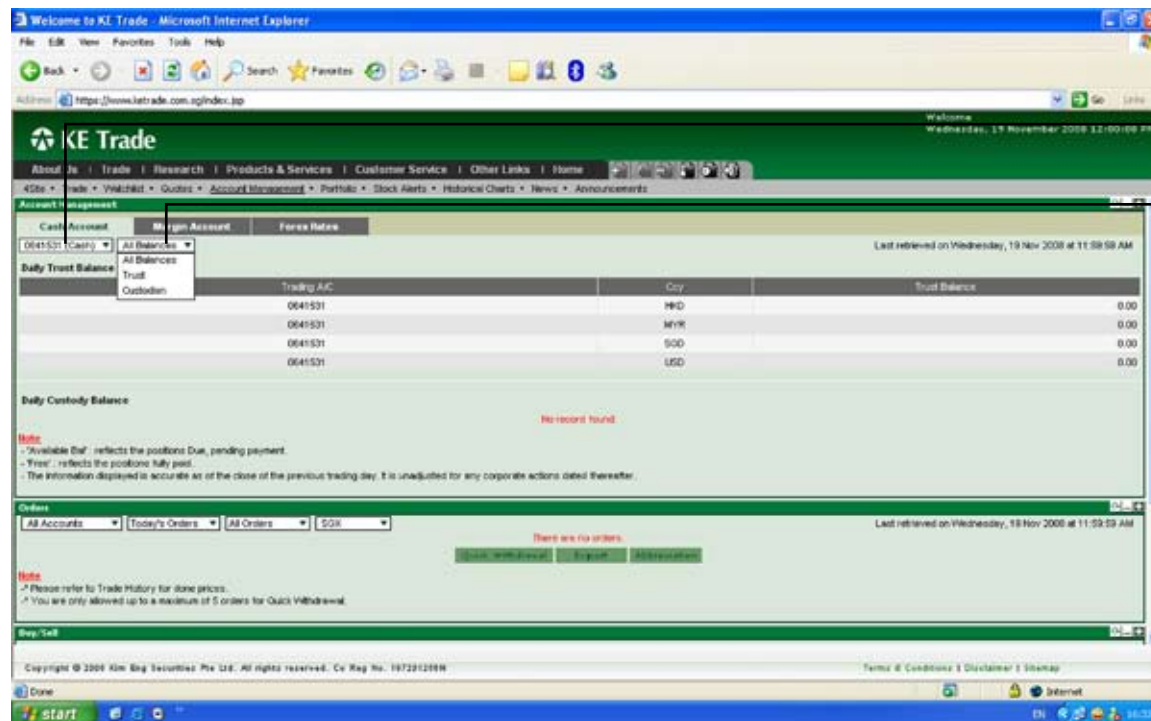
Welcome to KE Trade - Microsoft Internet Explorer

File Edit View Favorites Tools Help

Back Search Favorites

Address https://www.ketrade.com.sg/index.jsp

Go Links

KE Trade

Welcome
Wednesday, 19 November 2008 12:00:08 PM

About Us | Trade | Research | Products & Services | Customer Service | Other Links | Home

4Site • Trade • Watchlist • Quotes • Account Management • Portfolio • Stock Alerts • Historical Charts • News • Announcements

Account Management

Cash Account | Margin Account | Forex Rates

0641531 (Cash) | All Balances

All Balances
Trust
Custodian

Last retrieved on Wednesday, 19 Nov 2008 at 11:59:59 AM

Daily Trust Balance

| Trading A/C | Ccy | Trust Balance |
|---|---|---|
| 0641531 | HKD | 0.00 |
| 0641531 | MYR | 0.00 |
| 0641531 | SGD | 0.00 |
| 0641531 | USD | 0.00 |

Daily Custody Balance

No record found.

Note
- "Available Bal" : reflects the positions Due, pending payment.
- "Free" : reflects the positions fully paid.
- The information displayed is accurate as of the close of the previous trading day. It is unadjusted for any corporate actions dated thereafter.

Orders

All Accounts | Today's Orders | All Orders | SGX

Last retrieved on Wednesday, 19 Nov 2008 at 11:59:59 AM

There are no orders.

Quick Withdrawal | Export | Abbreviation

Note
-* Please refer to Trade History for done prices.
-* You are only allowed up to a maximum of 5 orders for Quick Withdrawal.

Buy/Sell

Copyright © 2008 Kim Eng Securities Pte Ltd. All rights reserved. Co Reg No. 197201210N

Terms & Conditions | Disclaimer | Sitemap

Done

Internet

start

EN